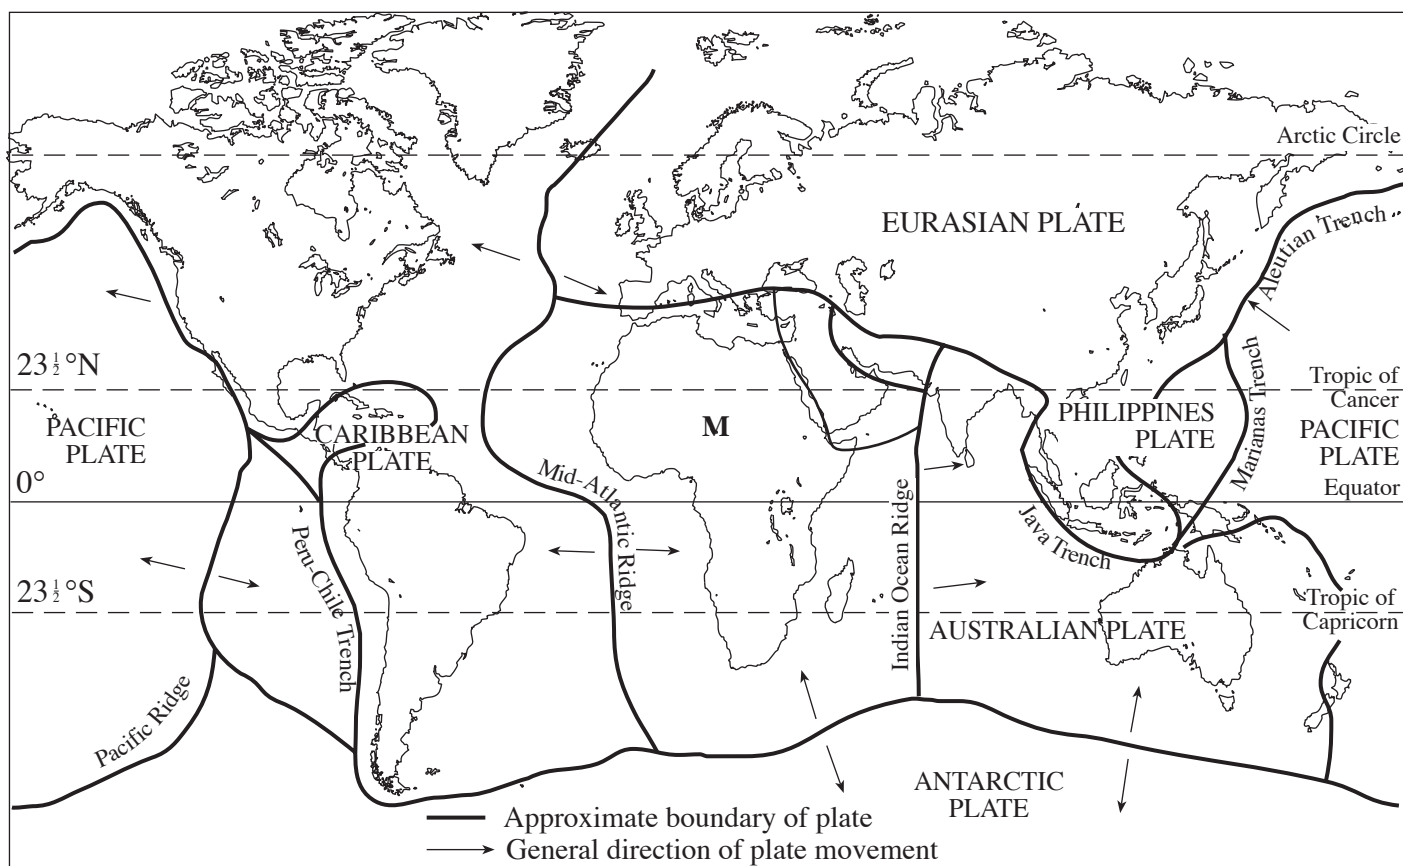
Arctic Circle

EURASIAN PLATE

Aleutian Trench

$23\frac{1}{2}$°N

Tropic of Cancer

PACIFIC PLATE

CARIBBEAN PLATE

M

PHILIPPINES PLATE

PACIFIC PLATE

0°

Equator

Mid-Atlantic Ridge

Marianas Trench

Peru-Chile Trench

Indian Ocean Ridge

Java Trench

$23\frac{1}{2}$°S

Tropic of Capricorn

AUSTRALIAN PLATE

Pacific Ridge

ANTARCTIC PLATE

Approximate boundary of plate

General direction of plate movement